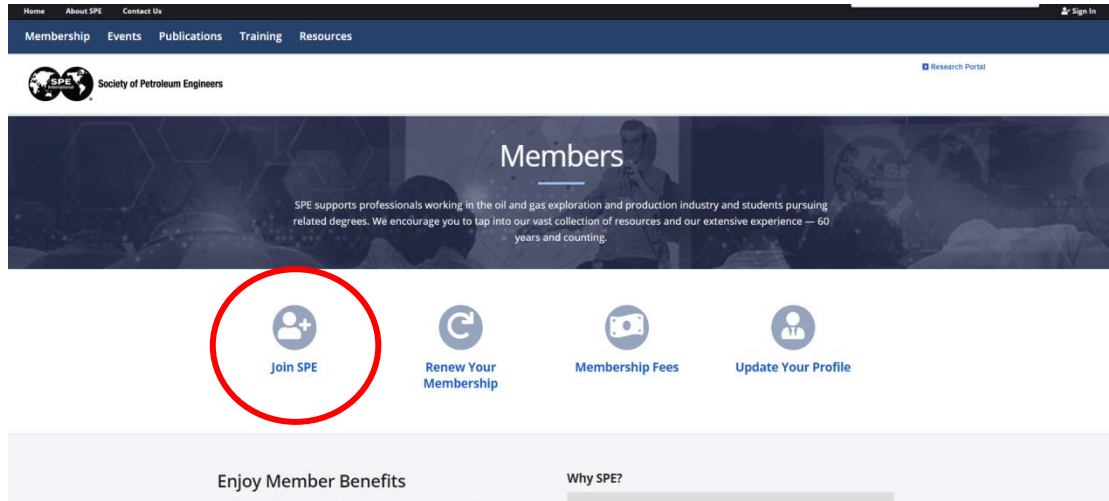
Home About SPE Contact Us

Sign In

Membership Events Publications Training Resources

SPE International Society of Petroleum Engineers

Research Portal

Members

SPE supports professionals working in the oil and gas exploration and production industry and students pursuing related degrees. We encourage you to tap into our vast collection of resources and our extensive experience — 60 years and counting.

Join SPE

Renew Your Membership

Membership Fees

Update Your Profile

Enjoy Member Benefits

Why SPE?